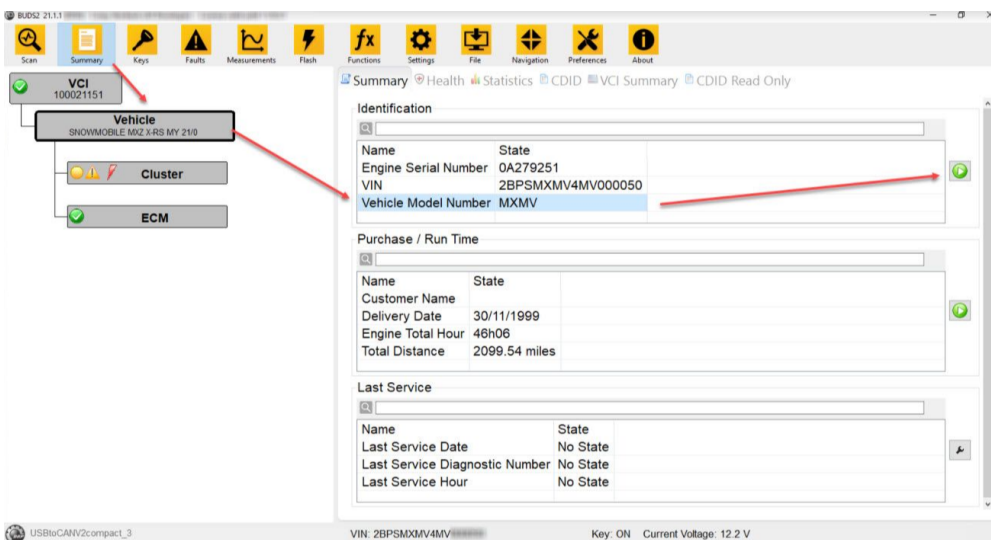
BUDS2 21.1.1 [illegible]

Scan Summary Keys Faults Measurements Flash Functions Settings File Navigation Preferences About

VCI
100021151

Vehicle
SNOWMOBILE MXZ X-RS MY 21/0

Cluster

ECM

Summary Health Statistics CDID VCI Summary CDID Read Only

Identification

| Name | State |
|---|---|
| Engine Serial Number | 0A279251 |
| VIN | 2BPSMXMV4MV000050 |
| Vehicle Model Number | MXMV |

Purchase / Run Time

| Name | State |
|---|---|
| Customer Name | |
| Delivery Date | 30/11/1999 |
| Engine Total Hour | 46h06 |
| Total Distance | 2099.54 miles |

Last Service

| Name | State |
|---|---|
| Last Service Date | No State |
| Last Service Diagnostic Number | No State |
| Last Service Hour | No State |

USBtoCANV2compact_3

VIN: 2BPSMXMV4MV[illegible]

Key: ON Current Voltage: 12.2 V